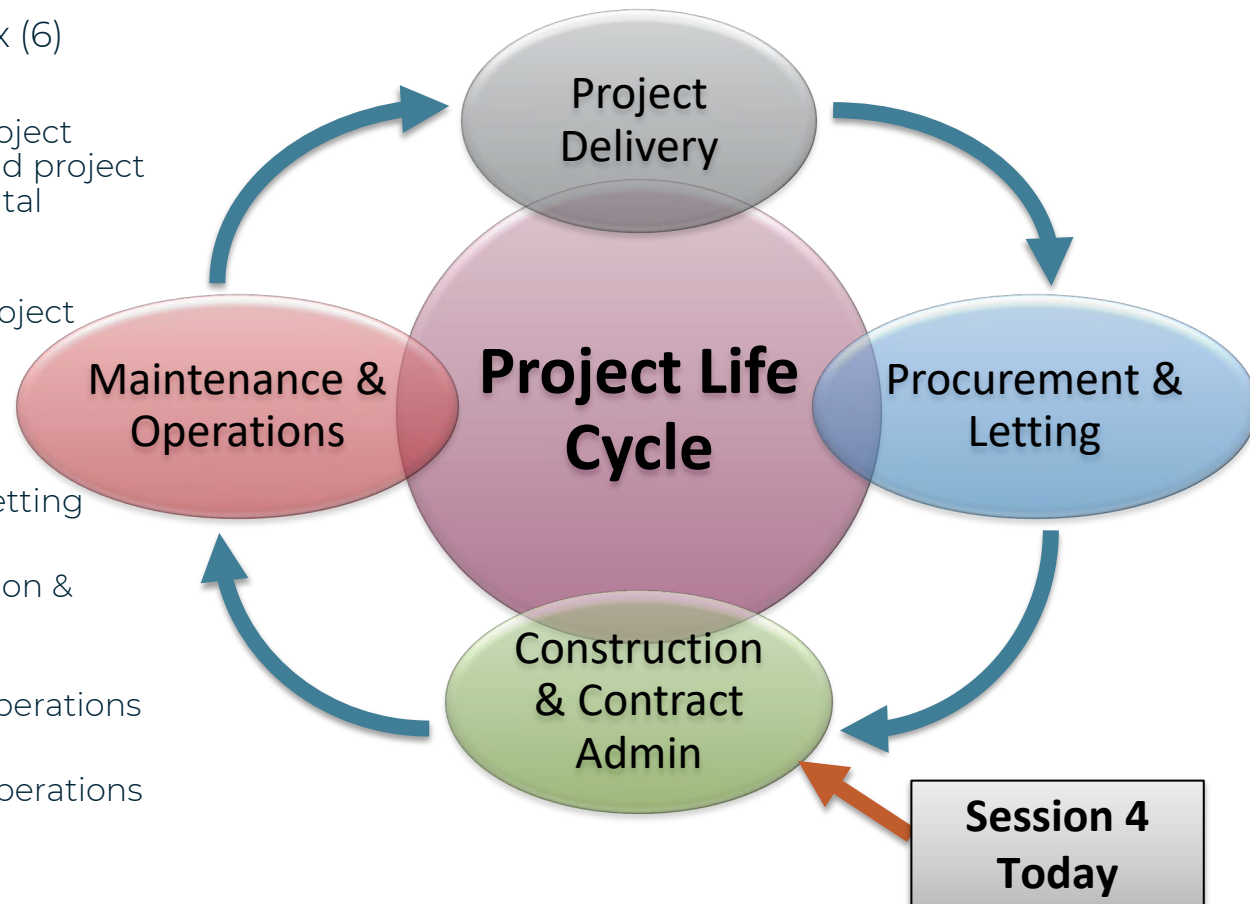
k (6)

oject
d project
tal

oject

etting

on &

perations

perations

Project Delivery

Maintenance & Operations

Project Life Cycle

Procurement & Letting

Construction & Contract Admin

Session 4 Today